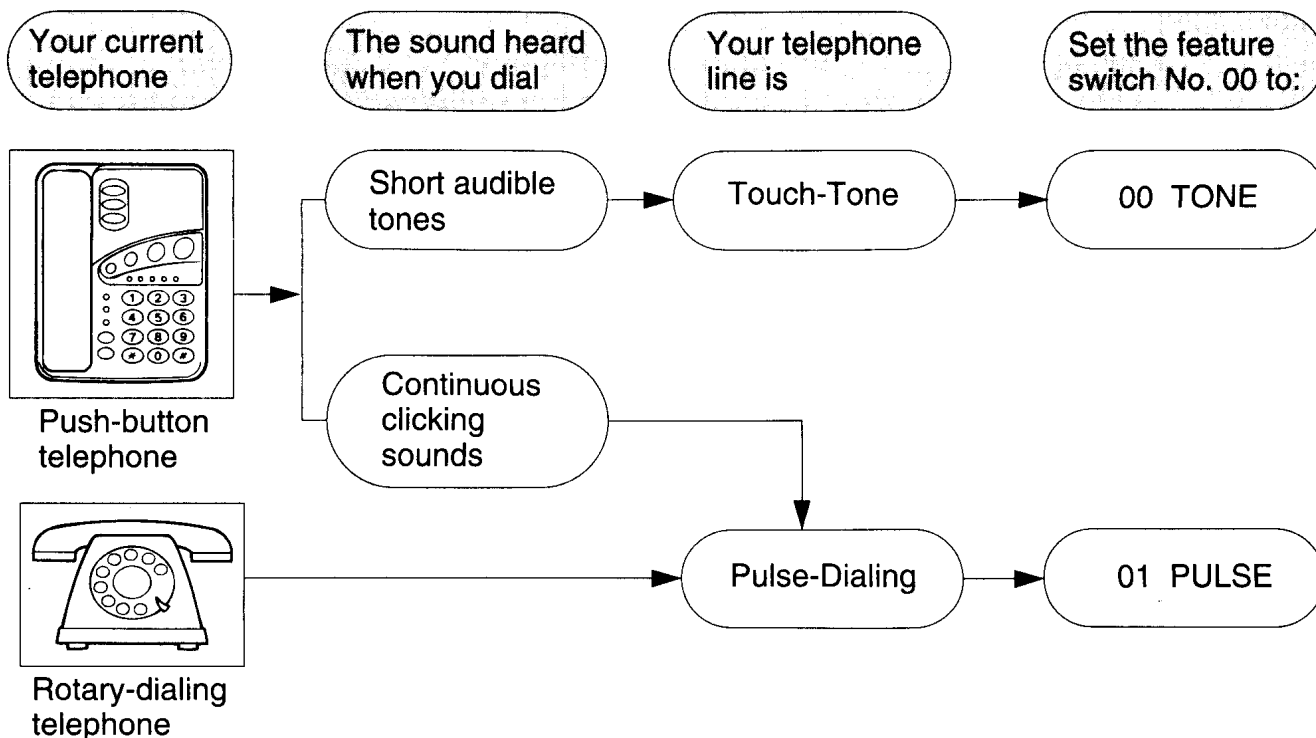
Your current telephone

The sound heard when you dial

Your telephone line is

Set the feature switch No. 00 to:

1 2 3
4 5 6
7 8 9
* 0 #

Push-button telephone

Short audible tones

Touch-Tone

00 TONE

Continuous clicking sounds

Rotary-dialing telephone

Pulse-Dialing

01 PULSE